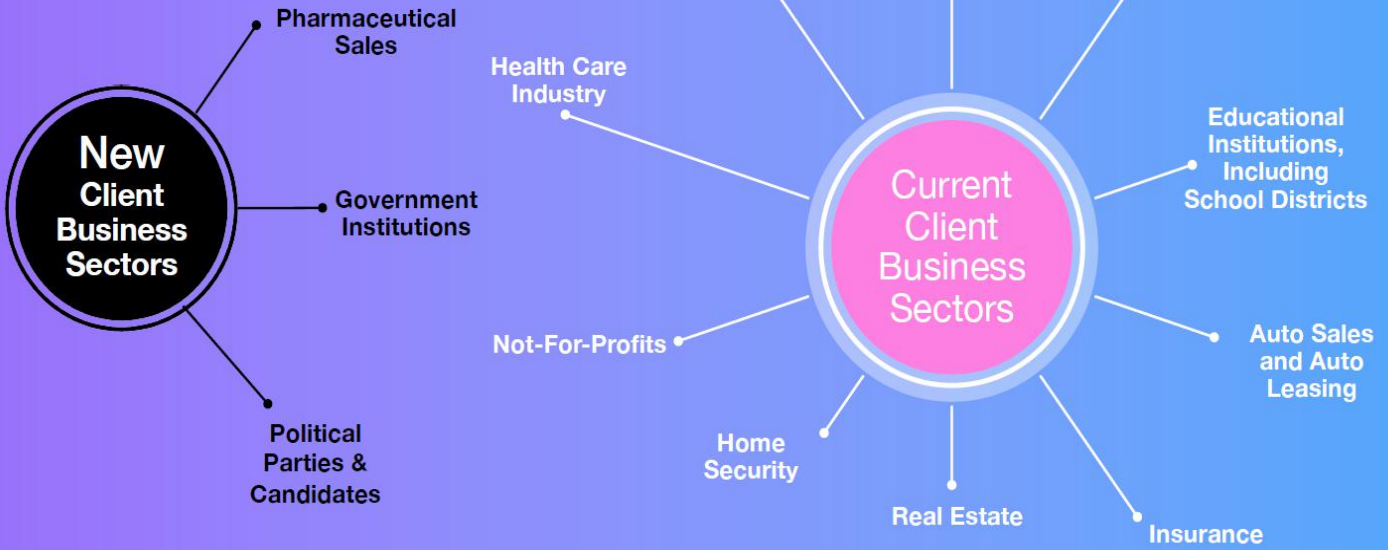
New Client Business Sectors

Pharmaceutical Sales

Government Institutions

Political Parties & Candidates

Health Care Industry

Current Client Business Sectors

Educational Institutions, Including School Districts

Not-For-Profits

Auto Sales and Auto Leasing

Home Security

Real Estate

Insurance